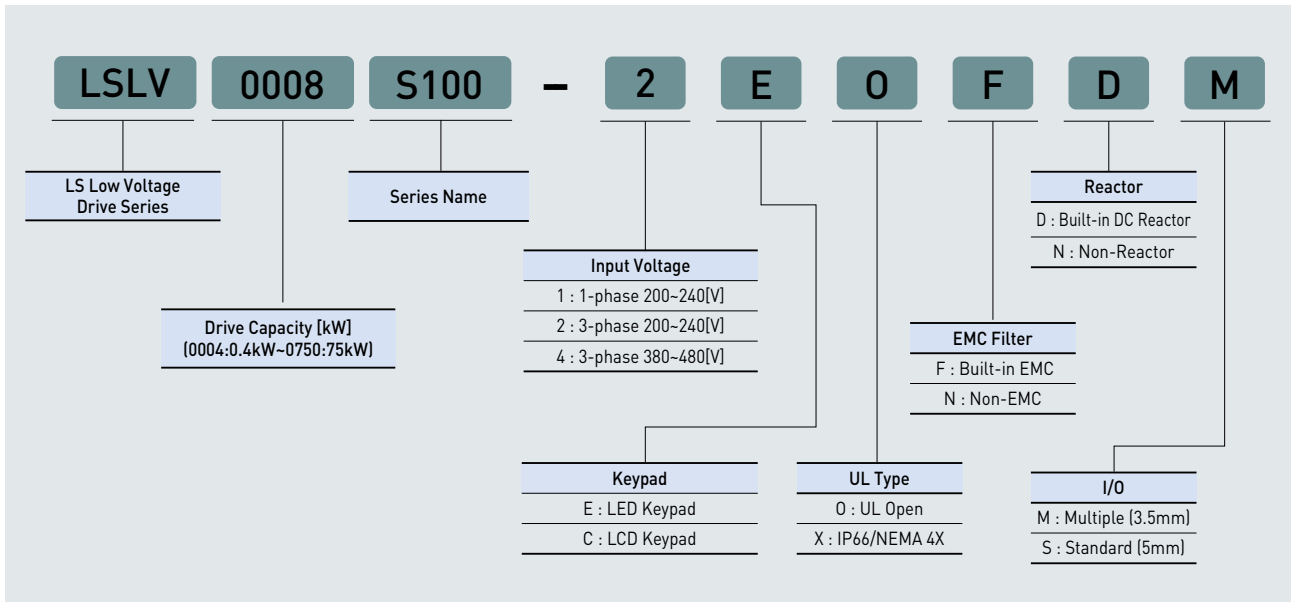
LSLV 0008 S100 – 2 E O F D M

LS Low Voltage Drive Series

Series Name

Reactor
D : Built-in DC Reactor
N : Non-Reactor

Input Voltage
1 : 1-phase 200~240[V]
2 : 3-phase 200~240[V]
4 : 3-phase 380~480[V]

Drive Capacity [kW]
(0004:0.4kW~0750:75kW)

EMC Filter
F : Built-in EMC
N : Non-EMC

Keypad
E : LED Keypad
C : LCD Keypad

UL Type
O : UL Open
X : IP66/NEMA 4X

I/O
M : Multiple (3.5mm)
S : Standard (5mm)